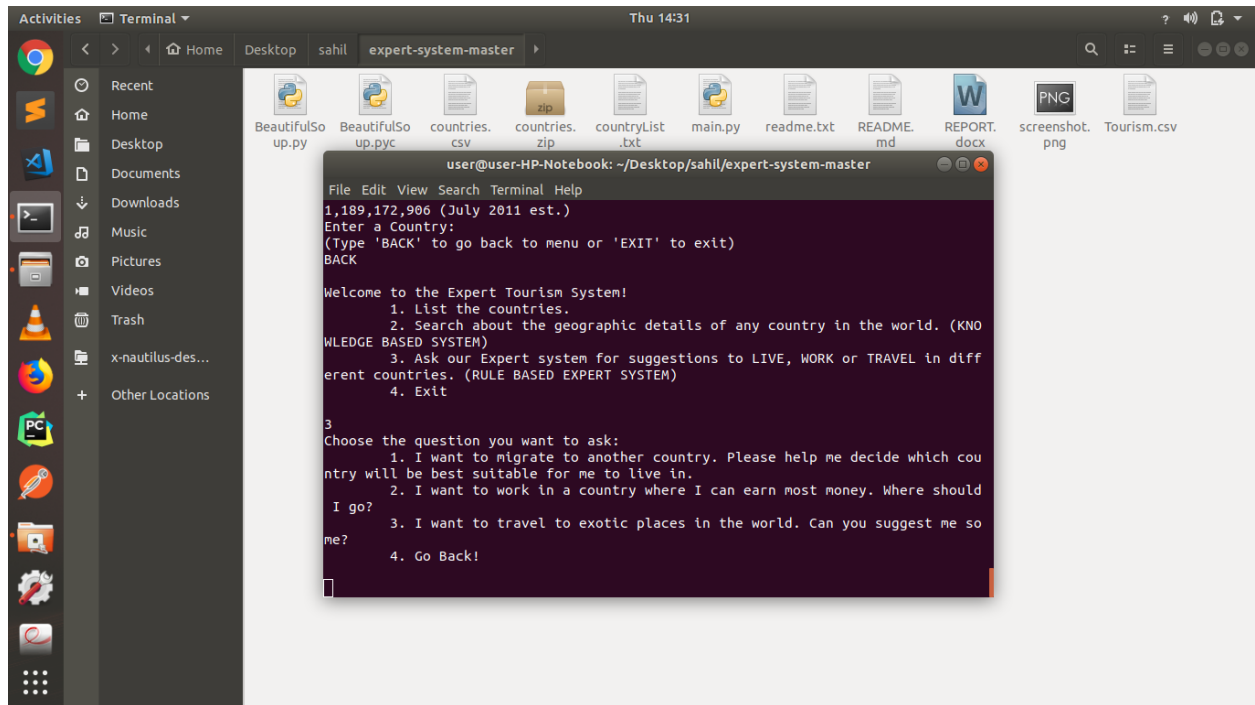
Activities Terminal ▾ Thu 14:31

Home Desktop sahil expert-system-master

Recent
Home
Desktop
Documents
Downloads
Music
Pictures
Videos
Trash
x-nautilus-des...
Other Locations

BeautifulSoup.py BeautifulSoup.pyc countries.csv zip countries.zip countryList.txt main.py readme.txt README.md W REPORT.docx PNG screenshot.png Tourism.csv

user@user-HP-Notebook: ~/Desktop/sahil/expert-system-master

File Edit View Search Terminal Help

1,189,172,906 (July 2011 est.)
Enter a Country:
(Type 'BACK' to go back to menu or 'EXIT' to exit)
BACK

Welcome to the Expert Tourism System!
1. List the countries.
2. Search about the geographic details of any country in the world. (KNOWLEDGE BASED SYSTEM)
3. Ask our Expert system for suggestions to LIVE, WORK or TRAVEL in different countries. (RULE BASED EXPERT SYSTEM)
4. Exit

3
Choose the question you want to ask:
1. I want to migrate to another country. Please help me decide which country will be best suitable for me to live in.
2. I want to work in a country where I can earn most money. Where should I go?
3. I want to travel to exotic places in the world. Can you suggest me some?
4. Go Back!